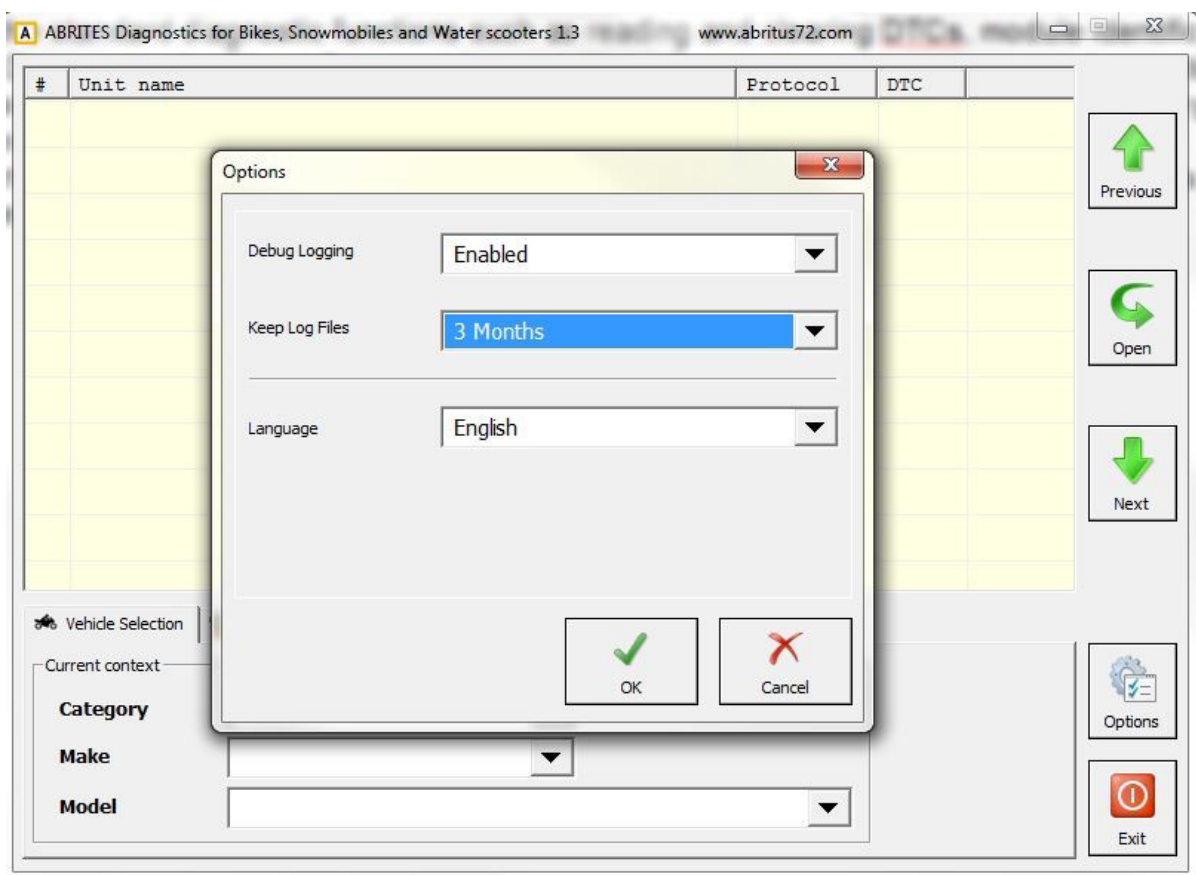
A ABRITES Diagnostics for Bikes, Snowmobiles and Water scooters 1.3 www.abritus72.com

| # | Unit name | Protocol | DTC |
|---|---|---|---|

Options

Debug Logging Enabled

Keep Log Files 3 Months

Language English

OK

Cancel

Previous

Open

Next

Vehicle Selection

Current context

Category

Make

Model

Options

Exit